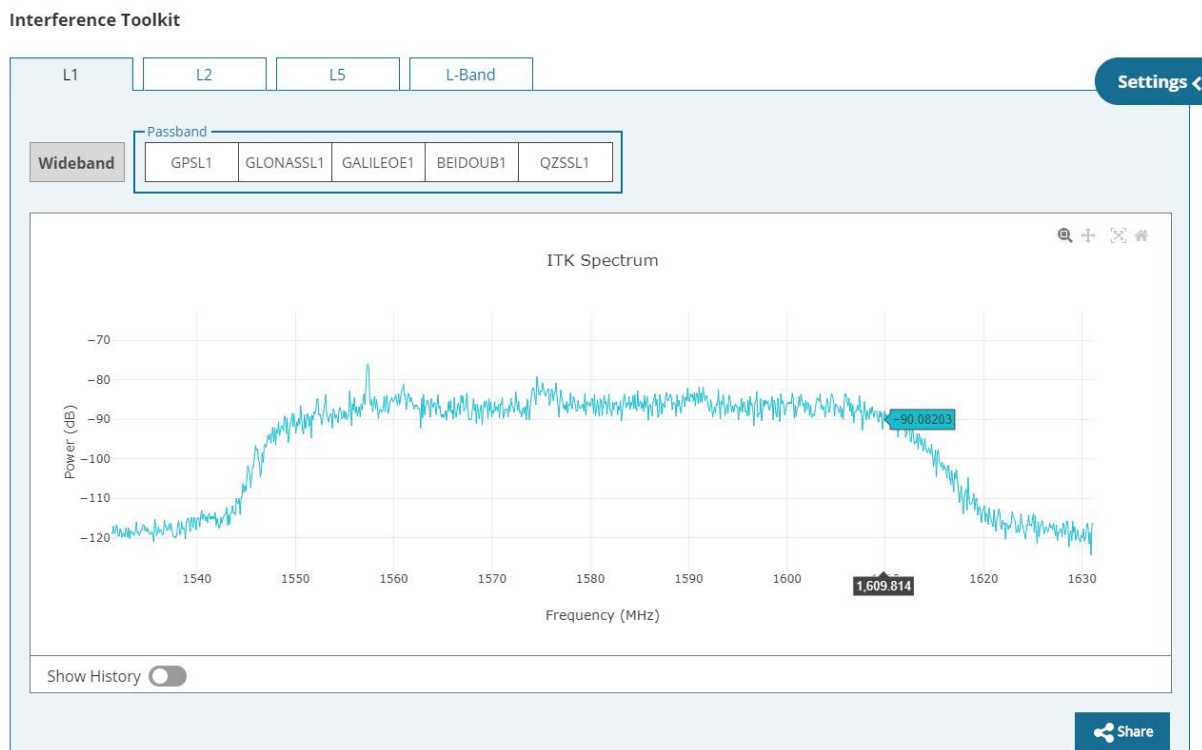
Interference Toolkit

L1 L2 L5 L-Band

Settings

Wideband

Passband

| GPSL1 | GLONASSL1 | GALILEOE1 | BEIDOUB1 | QZSSL1 |
|---|---|---|---|---|

ITK Spectrum

−70
−80
−90
−100
−110
−120

Power (dB)

−90.08203

1540 1550 1560 1570 1580 1590 1600 1,609.814 1620 1630

Frequency (MHz)

Show History

Share